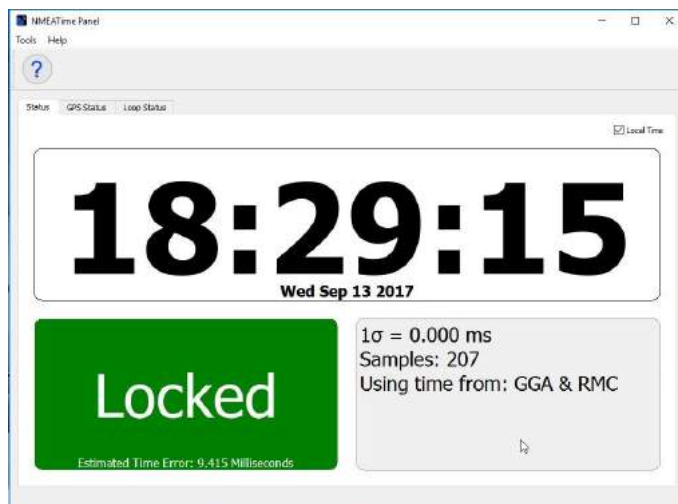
NMEATime Panel
Tools Help
?
Status GPS Status Loop Status
Local Time
18:29:15
Wed Sep 13 2017
Locked
Estimated Time Error: 9.415 Milliseconds
$1\sigma$ = 0.000 ms
Samples: 207
Using time from: GGA & RMC